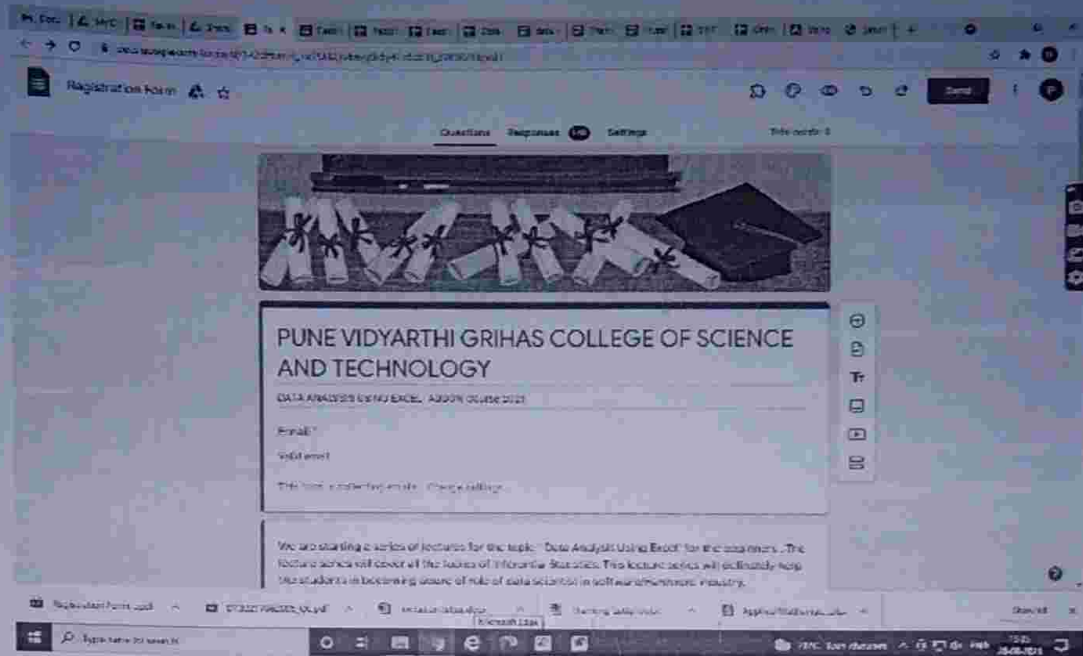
Registration Form

Send

Questions Responses Settings

PUNE VIDYARTHI GRIHAS COLLEGE OF SCIENCE AND TECHNOLOGY

DATA ANALYSIS USING EXCEL ADDON course 2021

Email *

Valid email

This form is collecting emails. Change settings

We are starting a series of lectures for the topic "Data Analysis Using Excel" for the beginners. The lecture series will cover all the topics of Inferential Statistics. This lecture series will definitely help the students in becoming aware of role of data scientist in software/Hardware industry.

Registration Form...pdf

Show all

Type here to search

Microsoft Edge